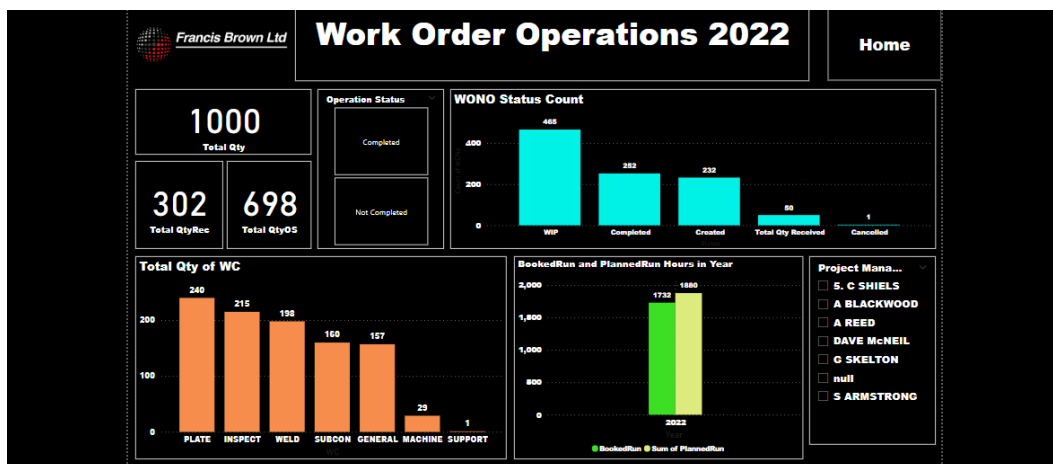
Francis Brown Ltd

Work Order Operations 2022

Home

1000
Total Qty

302
Total QtyRec

698
Total QtyOS

Operation Status

Completed

Not Completed

WONO Status Count

| | |
|---|---|
| WIP | 465 |
| Completed | 252 |
| Created | 232 |
| Total Qty Received | 50 |
| Cancelled | 1 |

400
200
0

Total Qty of WC

| | |
|---|---|
| PLATE | 240 |
| INSPECT | 215 |
| WELD | 198 |
| SUBCON | 160 |
| GENERAL | 157 |
| MACHINE | 29 |
| SUPPORT | 1 |

200
100
0

WC

BookedRun and PlannedRun Hours in Year

2,000
1,500
1,000
500
0

1732
1880

2022

BookedRun Sum of PlannedRun

Project Mana...

S. C SHIELS
A BLACKWOOD
A REED
DAVE McNEIL
G SKELTON
null
S ARMSTRONG